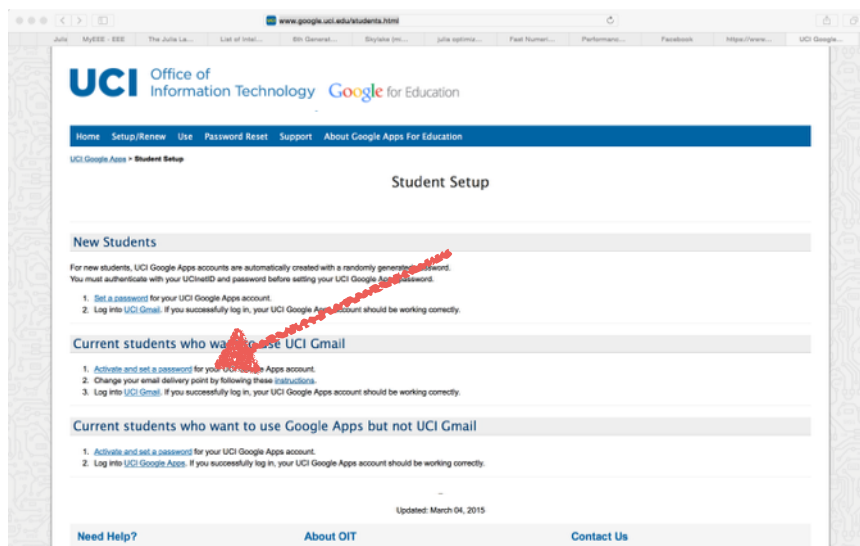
www.google.uci.edu/students.html

Julia | MyEEE - EEE | The Julia La... | List of Intel... | 6th Generat... | Shylake (mi... | julia optimiz... | Fast Numeri... | Performanc... | Facebook | https://www.... | UCI Google...

UCI Office of Information Technology Google for Education

Home Setup/Renew Use Password Reset Support About Google Apps For Education

UCI Google Apps > Student Setup

Student Setup

New Students

For new students, UCI Google Apps accounts are automatically created with a randomly generated password. You must authenticate with your UCInetID and password before setting your UCI Google Apps password.

1. Set a password for your UCI Google Apps account.
2. Log into UCI Gmail. If you successfully log in, your UCI Google Apps account should be working correctly.

Current students who want to use UCI Gmail

1. Activate and set a password for your UCI Google Apps account.
2. Change your email delivery point by following these instructions.
3. Log into UCI Gmail. If you successfully log in, your UCI Google Apps account should be working correctly.

Current students who want to use Google Apps but not UCI Gmail

1. Activate and set a password for your UCI Google Apps account.
2. Log into UCI Google Apps. If you successfully log in, your UCI Google Apps account should be working correctly.

Updated: March 04, 2015

Need Help? About OIT Contact Us